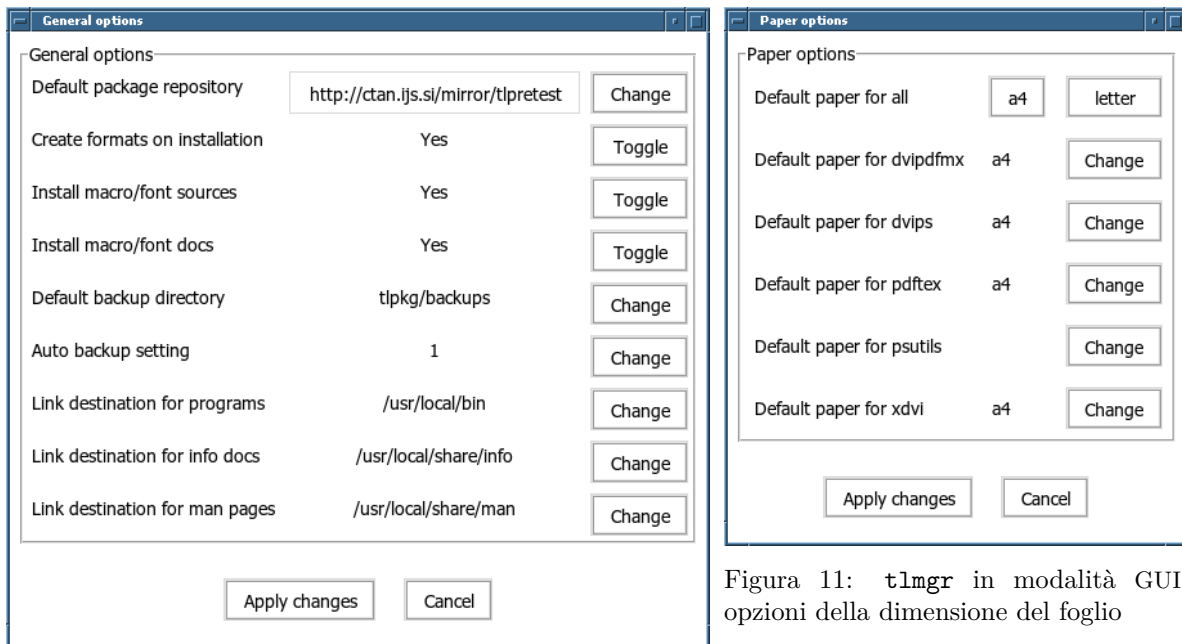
General options

General options

| | | |
|---|---|---|
| Default package repository | http://ctan.ijs.si/mirror/tlpretest | Change |
| Create formats on installation | Yes | Toggle |
| Install macro/font sources | Yes | Toggle |
| Install macro/font docs | Yes | Toggle |
| Default backup directory | tlpkg/backups | Change |
| Auto backup setting | 1 | Change |
| Link destination for programs | /usr/local/bin | Change |
| Link destination for info docs | /usr/local/share/info | Change |
| Link destination for man pages | /usr/local/share/man | Change |

Apply changes Cancel

Paper options

Paper options

| | | |
|---|---|---|
| Default paper for all | a4 | letter |
| Default paper for dvipdfmx | a4 | Change |
| Default paper for dvips | a4 | Change |
| Default paper for pdftex | a4 | Change |
| Default paper for psutils | | Change |
| Default paper for xdvi | a4 | Change |

Apply changes Cancel

Figura 11: tlmgr in modalità GUI opzioni della dimensione del foglio